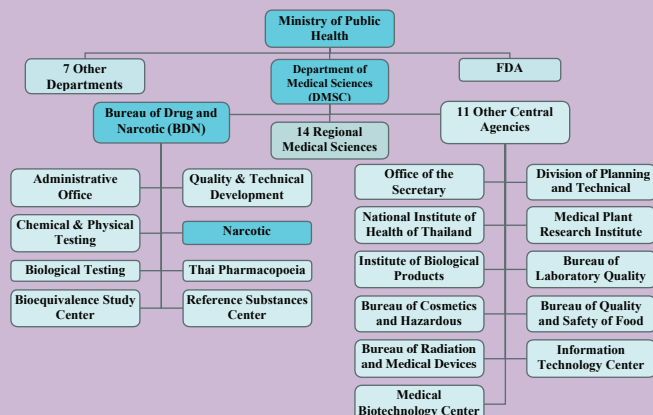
Ministry of Public Health

7 Other Departments

Department of Medical Sciences (DMSC)

FDA

Bureau of Drug and Narcotic (BDN)

14 Regional Medical Sciences

11 Other Central Agencies

Administrative Office

Quality & Technical Development

Chemical & Physical Testing

Narcotic

Biological Testing

Thai Pharmacopoeia

Bioequivalence Study Center

Reference Substances Center

Office of the Secretary

Division of Planning and Technical

National Institute of Health of Thailand

Medical Plant Research Institute

Institute of Biological Products

Bureau of Laboratory Quality

Bureau of Cosmetics and Hazardous

Bureau of Quality and Safety of Food

Bureau of Radiation and Medical Devices

Information Technology Center

Medical Biotechnology Center